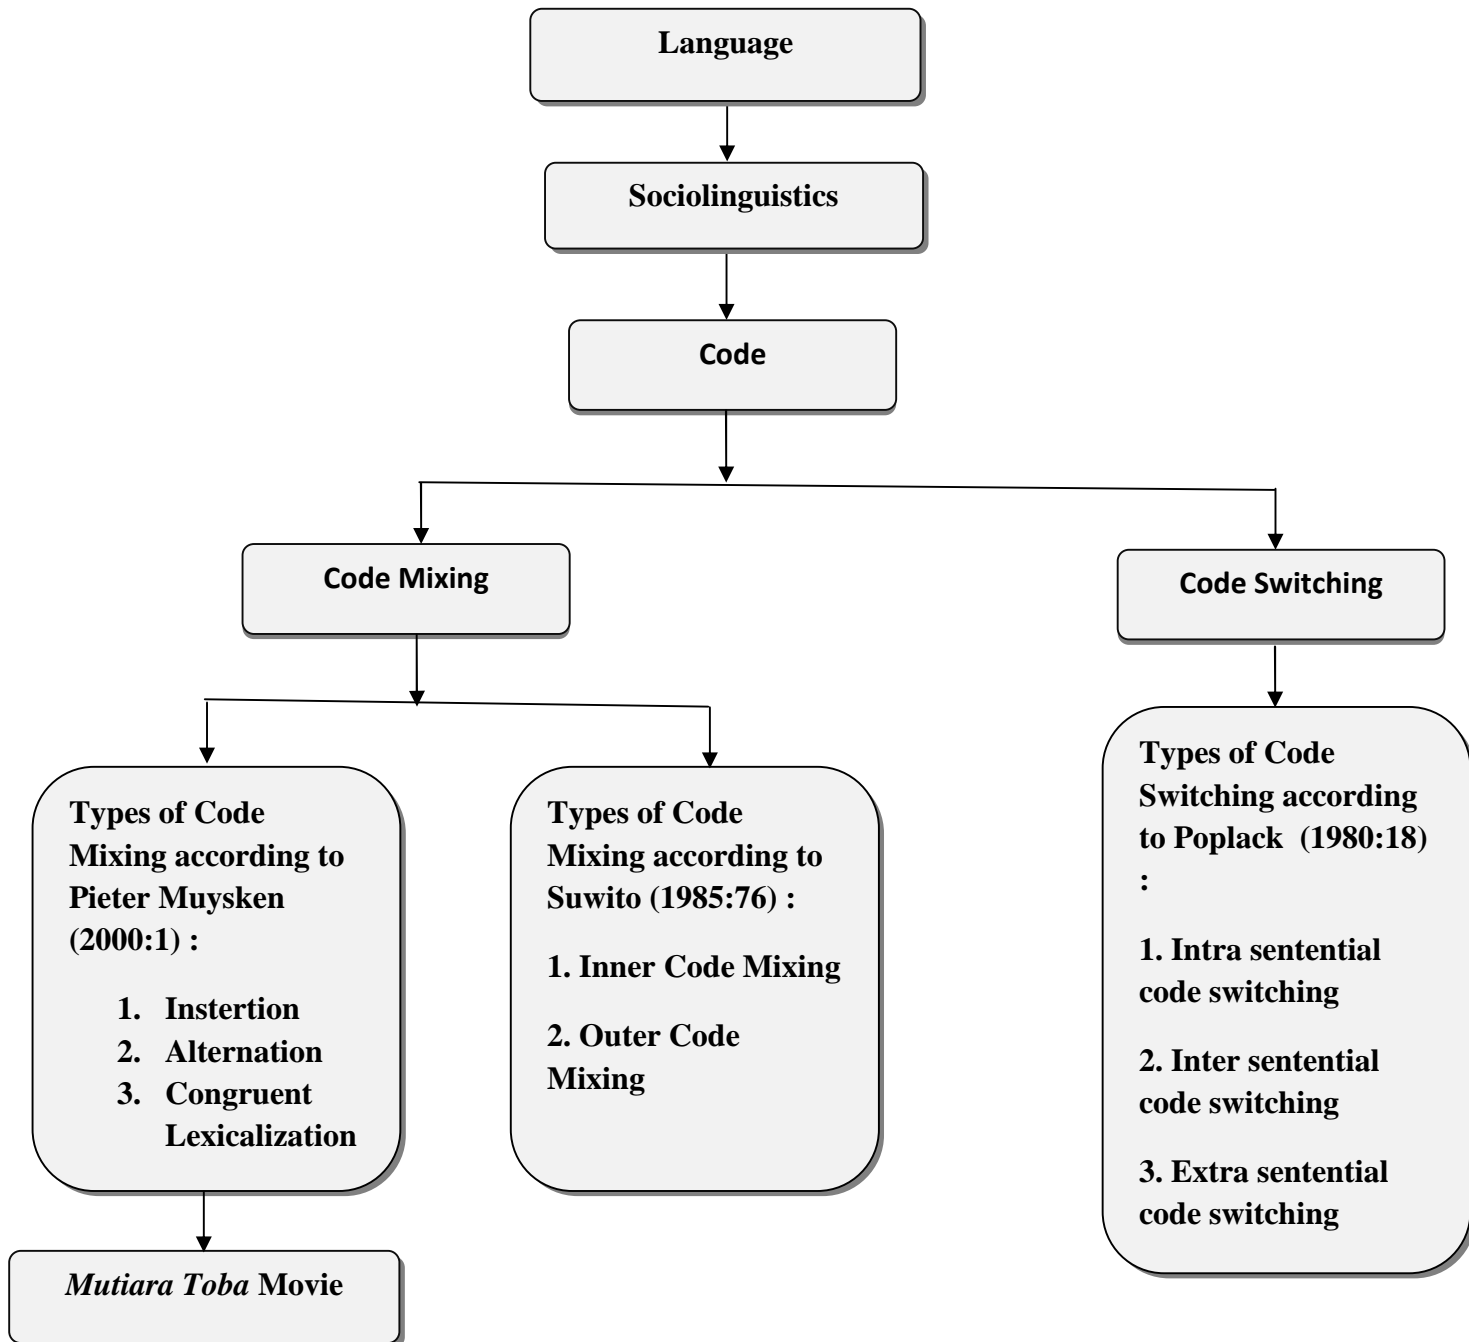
Language

Sociolinguistics

Code

Code Mixing

Code Switching

Types of Code Mixing according to Pieter Muysken (2000:1) :

1. Instertion
2. Alternation
3. Congruent Lexicalization

Types of Code Mixing according to Suwito (1985:76) :

1. Inner Code Mixing

2. Outer Code Mixing

Types of Code Switching according to Poplack (1980:18) :

1. Intra sentential code switching

2. Inter sentential code switching

3. Extra sentential code switching

*Mutiara Toba* Movie